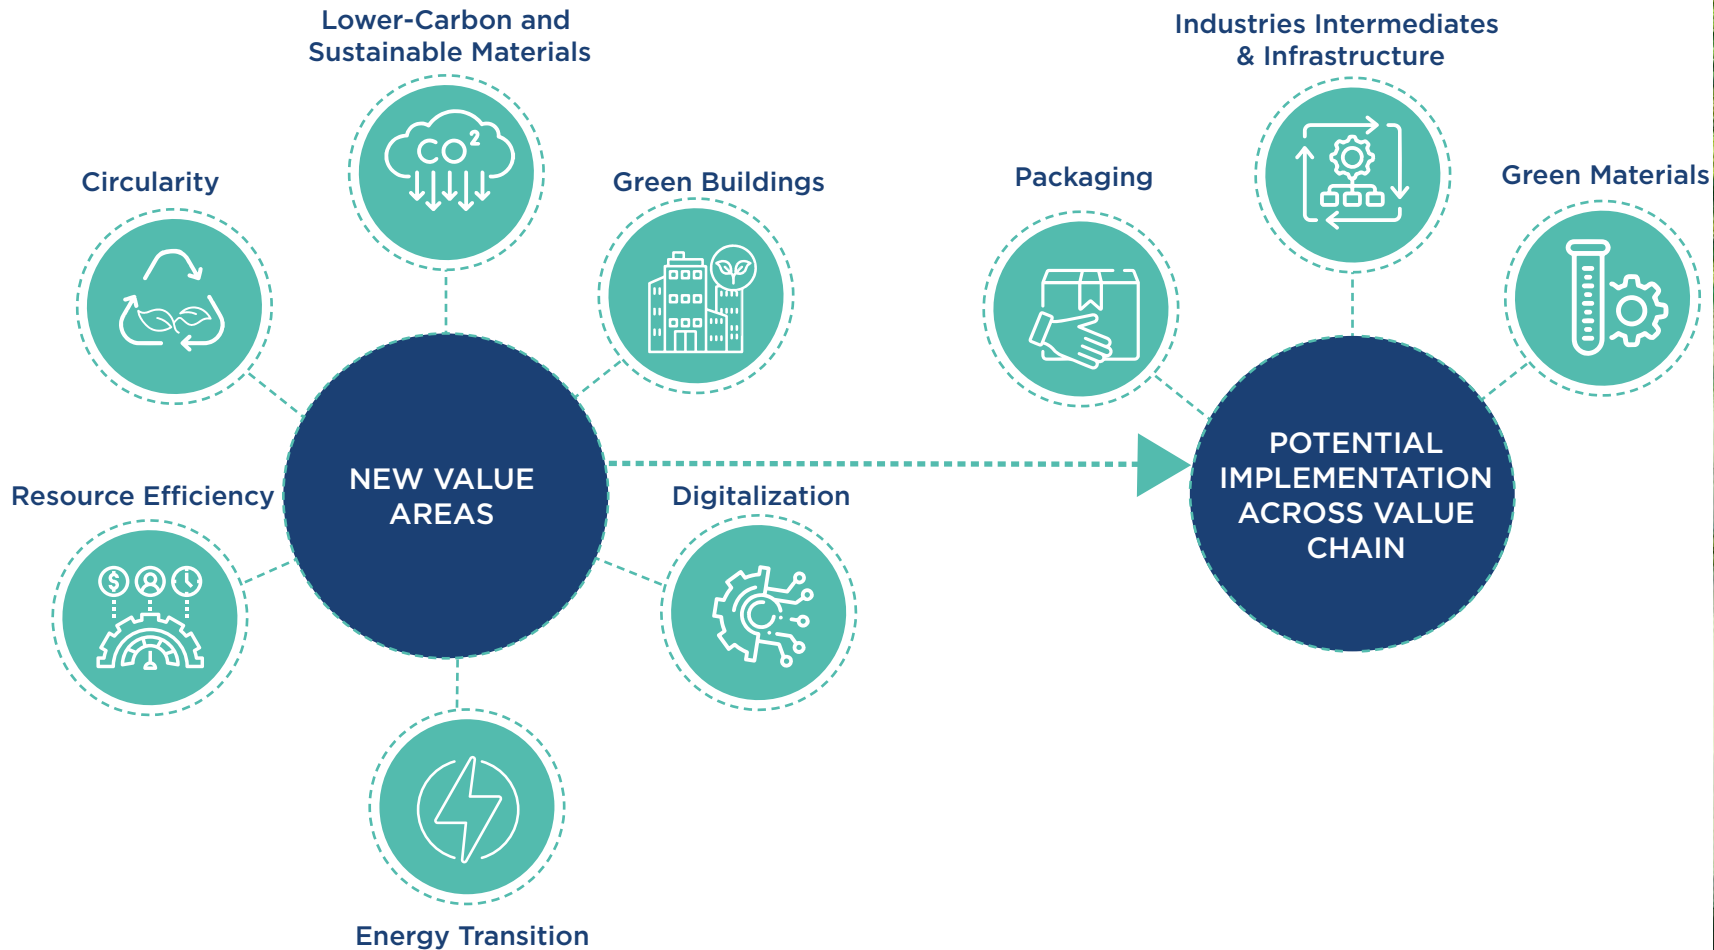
Lower-Carbon and Sustainable Materials

$CO^2$

Circularity

Green Buildings

NEW VALUE AREAS

Resource Efficiency

Digitalization

Energy Transition

Industries Intermediates & Infrastructure

Packaging

Green Materials

POTENTIAL IMPLEMENTATION ACROSS VALUE CHAIN